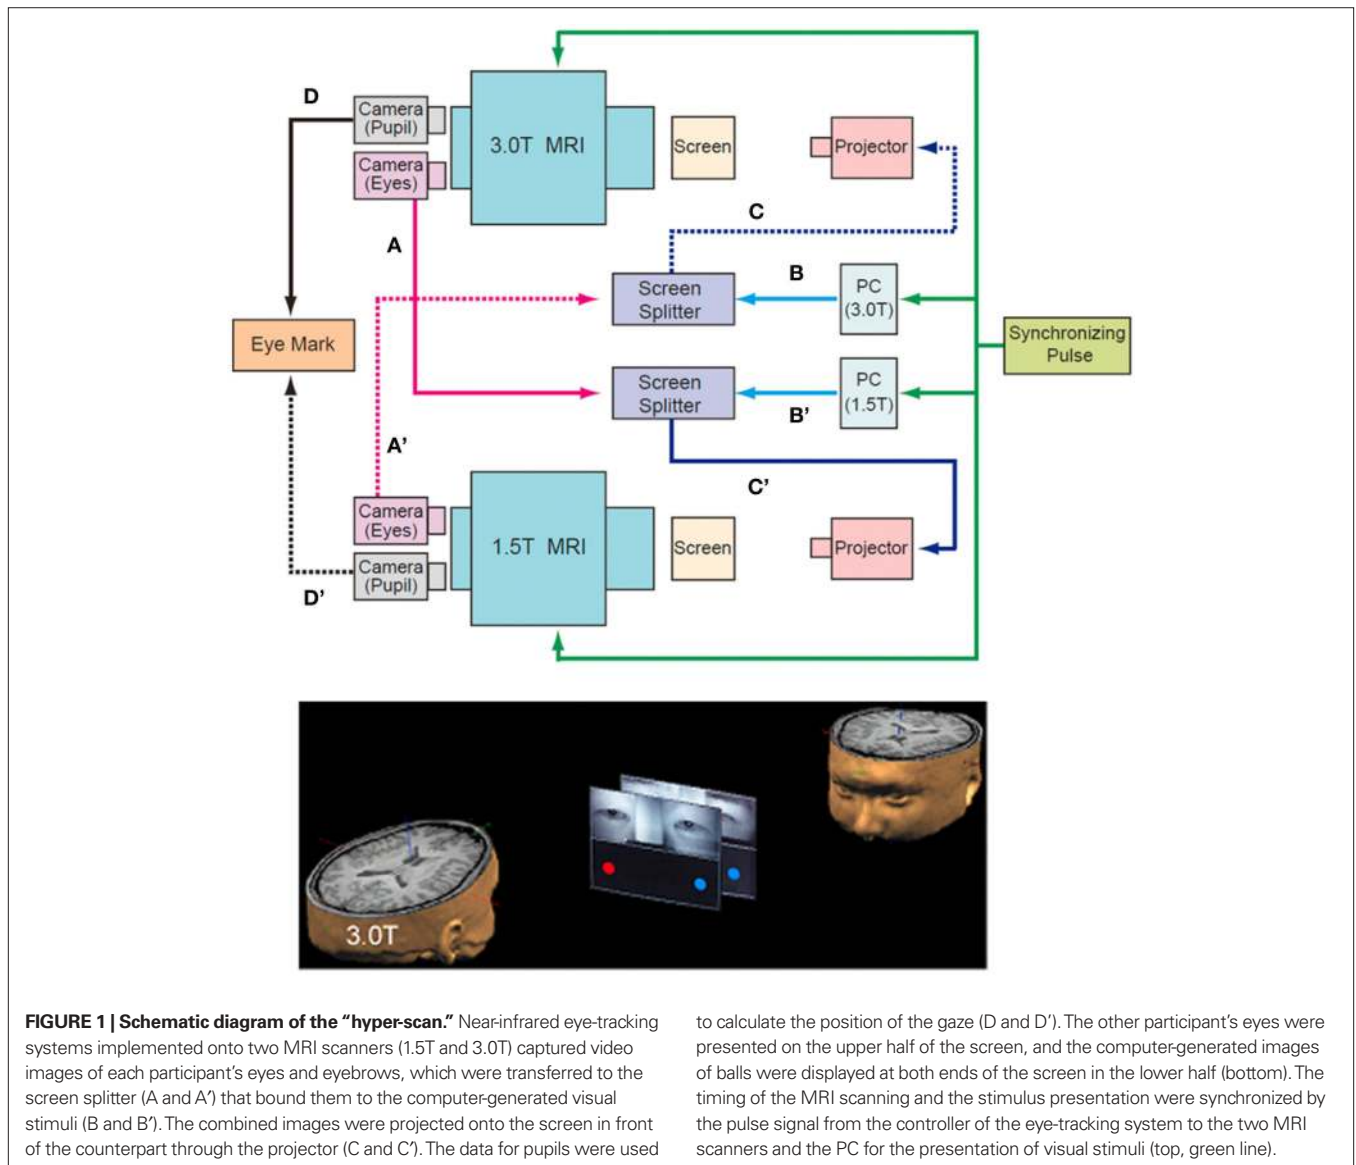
D

Camera (Pupil)

Camera (Eyes)

3.0T MRI

Screen

Projector

C

A

Screen Splitter

B

PC (3.0T)

Eye Mark

Synchronizing Pulse

Screen Splitter

PC (1.5T)

B'

A'

C'

Camera (Eyes)

Camera (Pupil)

1.5T MRI

Screen

Projector

D'

3.0T

**FIGURE 1 | Schematic diagram of the "hyper-scan."** Near-infrared eye-tracking systems implemented onto two MRI scanners (1.5T and 3.0T) captured video images of each participant's eyes and eyebrows, which were transferred to the screen splitter (A and A′) that bound them to the computer-generated visual stimuli (B and B′). The combined images were projected onto the screen in front of the counterpart through the projector (C and C′). The data for pupils were used to calculate the position of the gaze (D and D′). The other participant's eyes were presented on the upper half of the screen, and the computer-generated images of balls were displayed at both ends of the screen in the lower half (bottom). The timing of the MRI scanning and the stimulus presentation were synchronized by the pulse signal from the controller of the eye-tracking system to the two MRI scanners and the PC for the presentation of visual stimuli (top, green line).